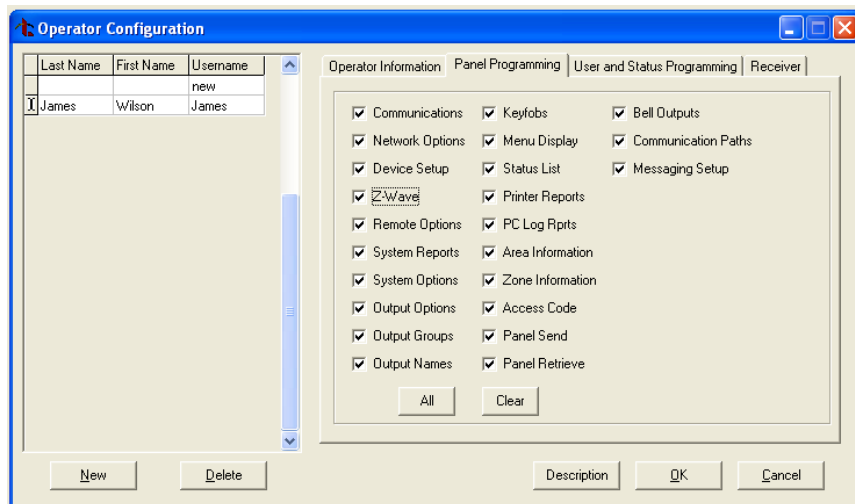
Operator Configuration

| | Last Name | First Name | Username |
|---|---|---|---|
| | | | new |
| I | James | Wilson | James |

Operator Information | Panel Programming | User and Status Programming | Receiver

Communications
Network Options
Device Setup
Z-Wave
Remote Options
System Reports
System Options
Output Options
Output Groups
Output Names

Keyfobs
Menu Display
Status List
Printer Reports
PC Log Rprts
Area Information
Zone Information
Access Code
Panel Send
Panel Retrieve

Bell Outputs
Communication Paths
Messaging Setup

All
Clear

New
Delete
Description
OK
Cancel